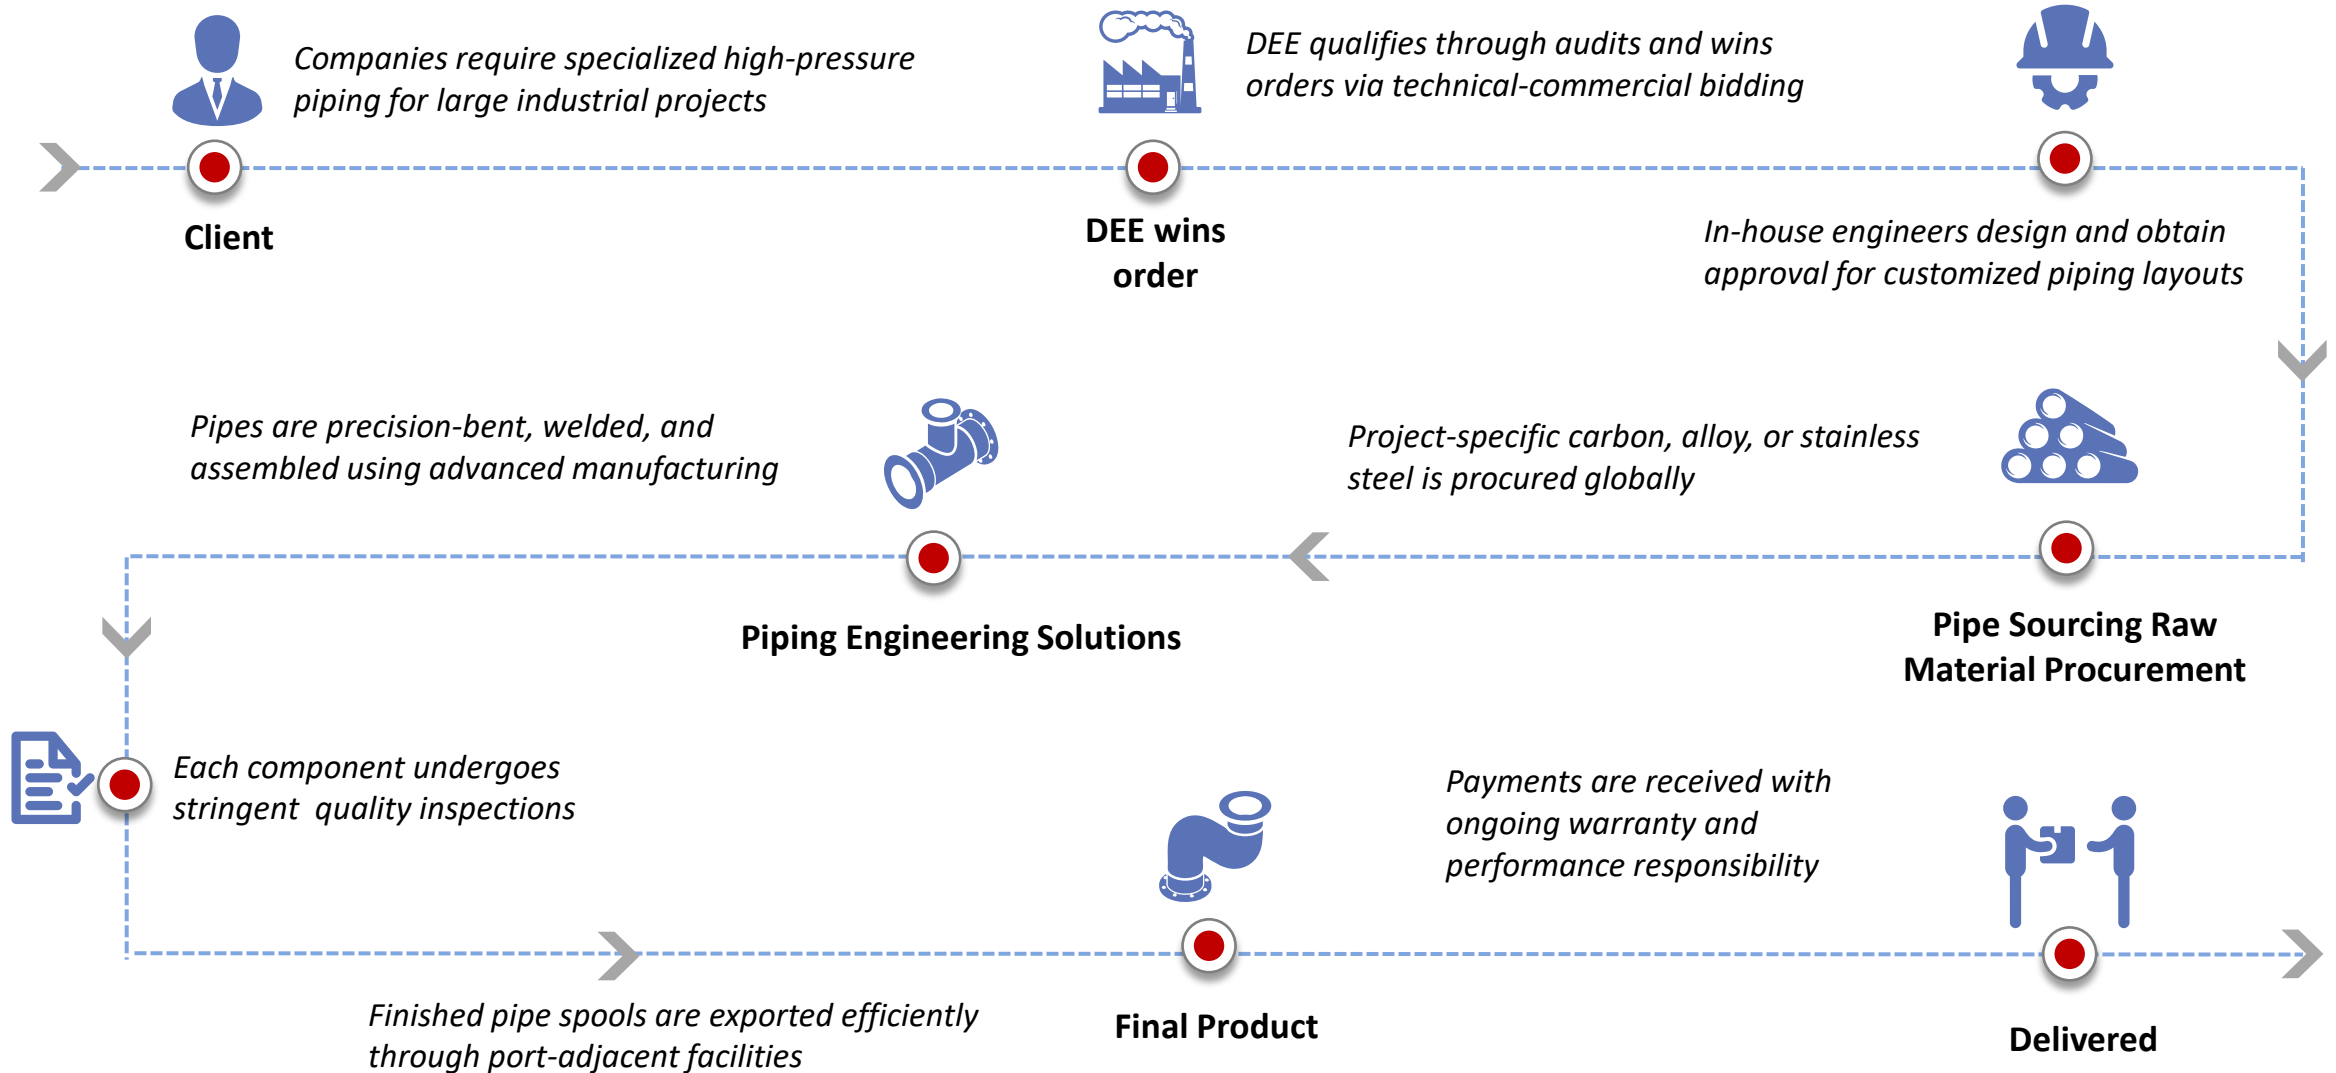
Companies require specialized high-pressure piping for large industrial projects

Client

DEE qualifies through audits and wins orders via technical-commercial bidding

DEE wins order

In-house engineers design and obtain approval for customized piping layouts

Pipes are precision-bent, welded, and assembled using advanced manufacturing

Piping Engineering Solutions

Project-specific carbon, alloy, or stainless steel is procured globally

Pipe Sourcing Raw Material Procurement

Each component undergoes stringent quality inspections

Payments are received with ongoing warranty and performance responsibility

Finished pipe spools are exported efficiently through port-adjacent facilities

Final Product

Delivered